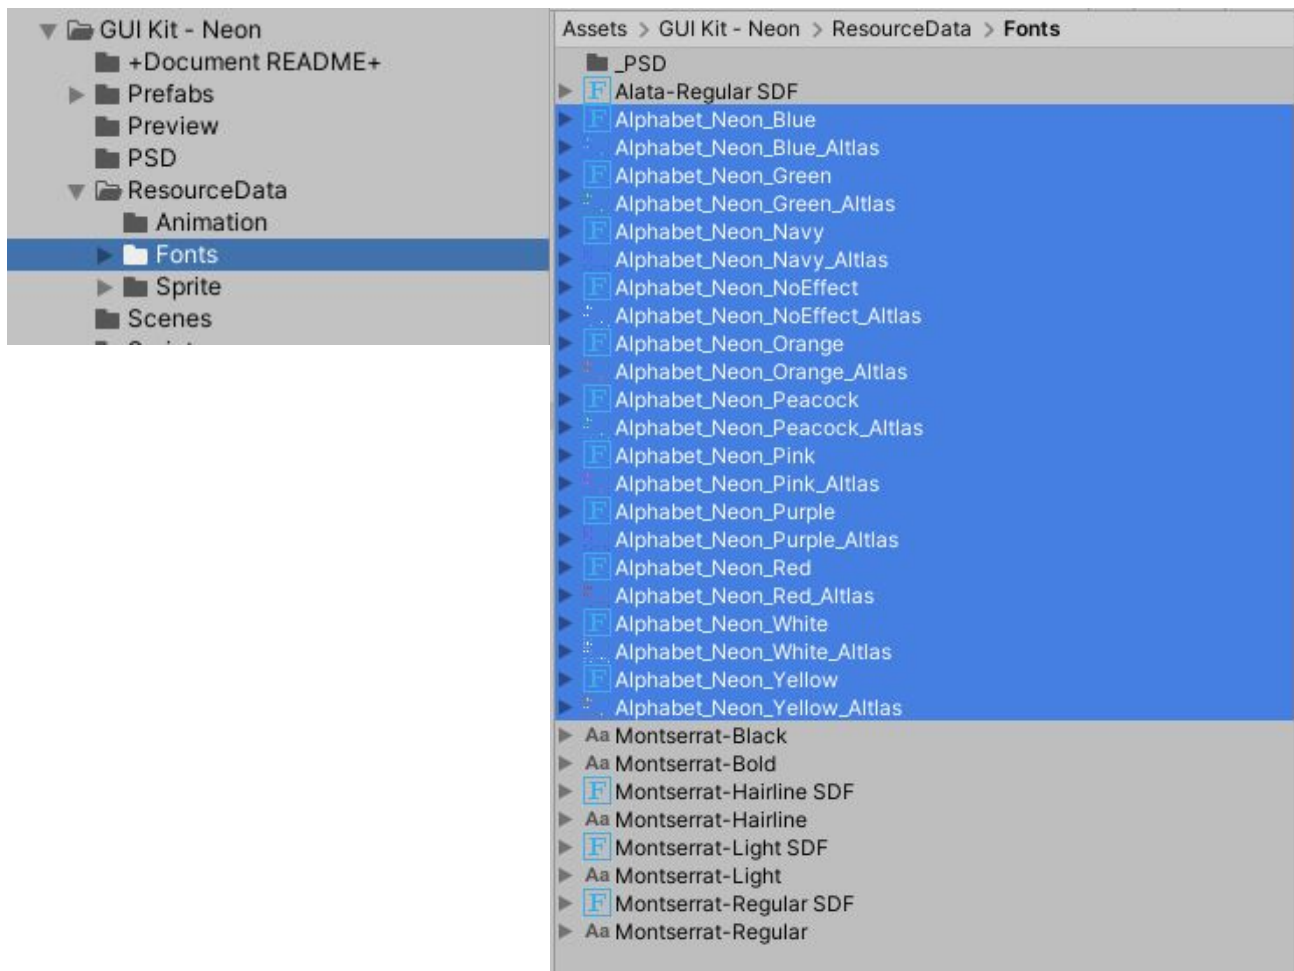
GUI Kit - Neon
+Document README+
Prefabs
Preview
PSD
ResourceData
Animation
Fonts
Sprite
Scenes

Assets > GUI Kit - Neon > ResourceData > Fonts

_PSD
Alata-Regular SDF
Alphabet_Neon_Blue
Alphabet_Neon_Blue_Altlas
Alphabet_Neon_Green
Alphabet_Neon_Green_Altlas
Alphabet_Neon_Navy
Alphabet_Neon_Navy_Altlas
Alphabet_Neon_NoEffect
Alphabet_Neon_NoEffect_Altlas
Alphabet_Neon_Orange
Alphabet_Neon_Orange_Altlas
Alphabet_Neon_Peacock
Alphabet_Neon_Peacock_Altlas
Alphabet_Neon_Pink
Alphabet_Neon_Pink_Altlas
Alphabet_Neon_Purple
Alphabet_Neon_Purple_Altlas
Alphabet_Neon_Red
Alphabet_Neon_Red_Altlas
Alphabet_Neon_White
Alphabet_Neon_White_Altlas
Alphabet_Neon_Yellow
Alphabet_Neon_Yellow_Altlas
Aa Montserrat-Black
Aa Montserrat-Bold
Montserrat-Hairline SDF
Aa Montserrat-Hairline
Montserrat-Light SDF
Aa Montserrat-Light
Montserrat-Regular SDF
Aa Montserrat-Regular